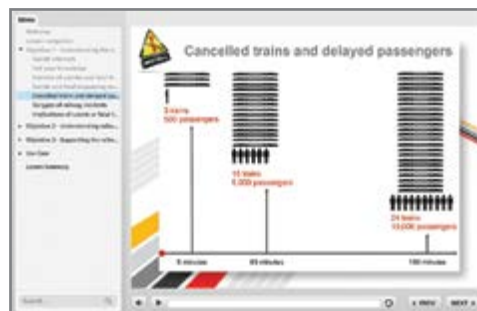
Cancelled trains and delayed passengers

3 trains
500 passengers

15 trains
5,000 passengers

24 trains
10,000 passengers

5 minutes

65 minutes

180 minutes

Menu

Welcome

Objective 1 – Understanding the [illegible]

Cancelled trains and delayed pas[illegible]

Objective 2 – Understanding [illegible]

Objective 3 – Supporting the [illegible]

Our Role

Search...

◄ PREV

NEXT ►